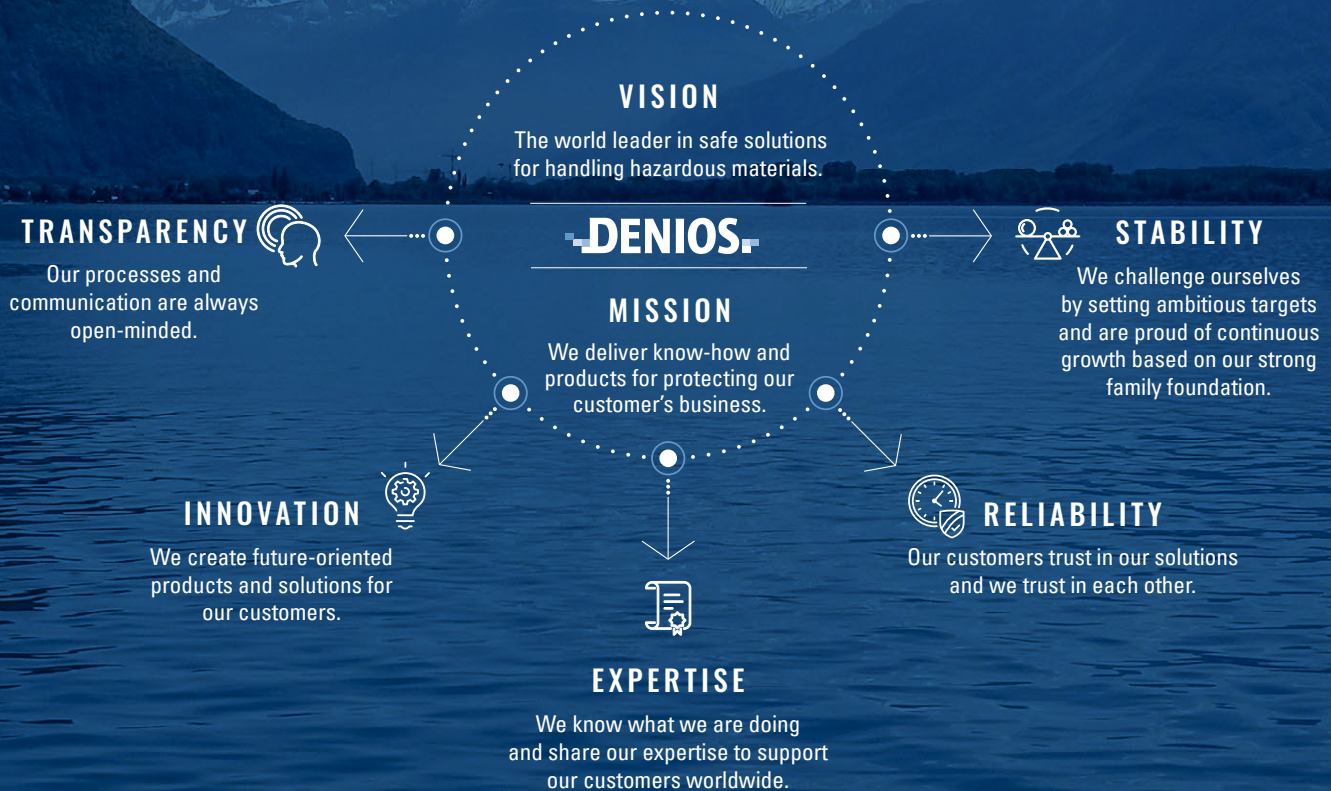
VISION

The world leader in safe solutions for handling hazardous materials.

DENIOS

MISSION

We deliver know-how and products for protecting our customer's business.

TRANSPARENCY

Our processes and communication are always open-minded.

STABILITY

We challenge ourselves by setting ambitious targets and are proud of continuous growth based on our strong family foundation.

INNOVATION

We create future-oriented products and solutions for our customers.

RELIABILITY

Our customers trust in our solutions and we trust in each other.

EXPERTISE

We know what we are doing and share our expertise to support our customers worldwide.